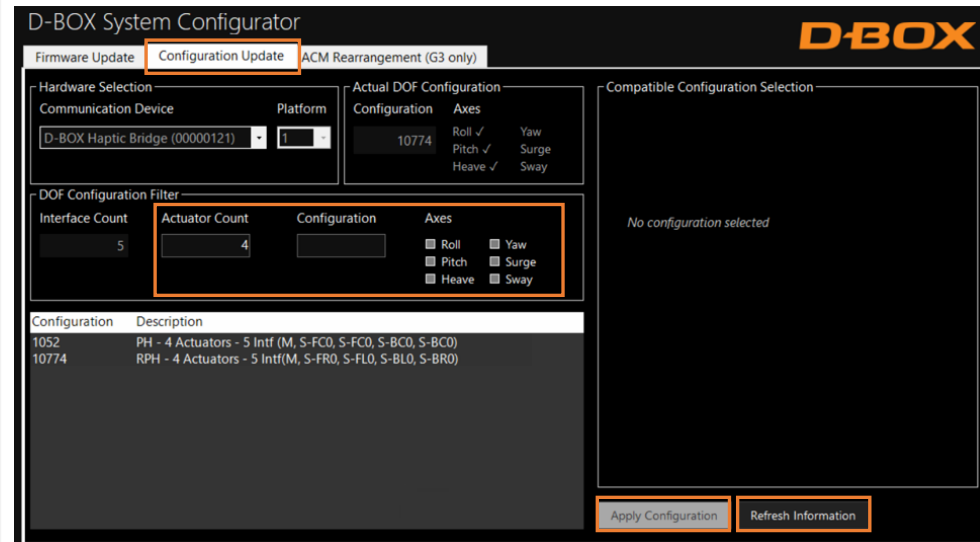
D-BOX System Configurator

D-BOX

Firmware Update | Configuration Update | ACM Rearrangement (G3 only)

Hardware Selection
Communication Device
Platform
D-BOX Haptic Bridge (00000121)
1

Actual DOF Configuration
Configuration
Axes
10774
Roll ✓
Pitch ✓
Heave ✓
Yaw
Surge
Sway

DOF Configuration Filter
Interface Count
5
Actuator Count
4
Configuration
Axes
Roll
Pitch
Heave
Yaw
Surge
Sway

| Configuration | Description |
|---|---|
| 1052 | PH - 4 Actuators - 5 Intf (M, S-FC0, S-FC0, S-BC0, S-BC0) |
| 10774 | RPH - 4 Actuators - 5 Intf(M, S-FR0, S-FL0, S-BL0, S-BR0) |

Compatible Configuration Selection

No configuration selected

Apply Configuration
Refresh Information